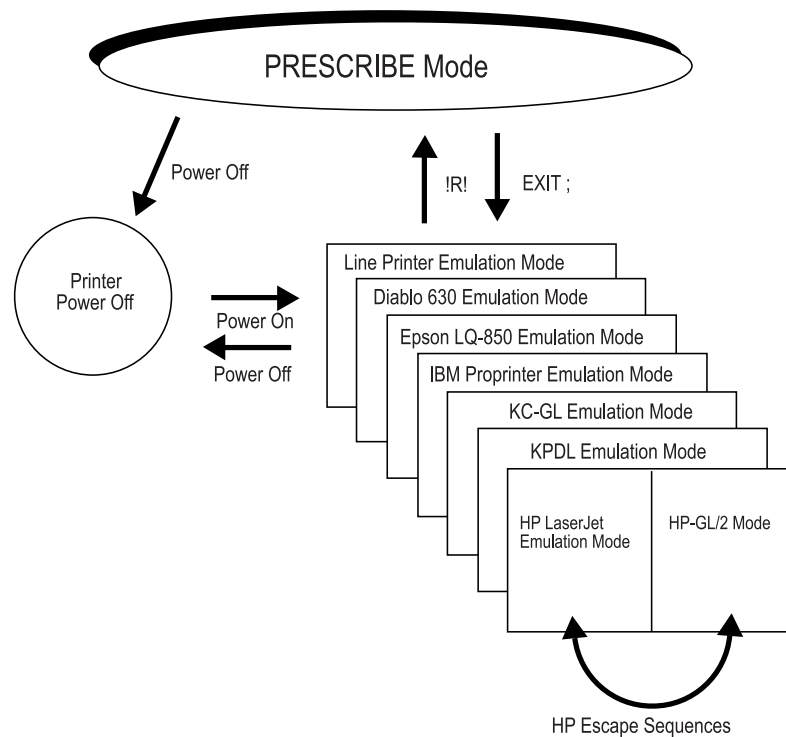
PRESCRIBE Mode

Power Off

!R!

EXIT ;

Printer Power Off

Power On

Power Off

Line Printer Emulation Mode

Diablo 630 Emulation Mode

Epson LQ-850 Emulation Mode

IBM Proprinter Emulation Mode

KC-GL Emulation Mode

KPDL Emulation Mode

HP LaserJet Emulation Mode

HP-GL/2 Mode

HP Escape Sequences